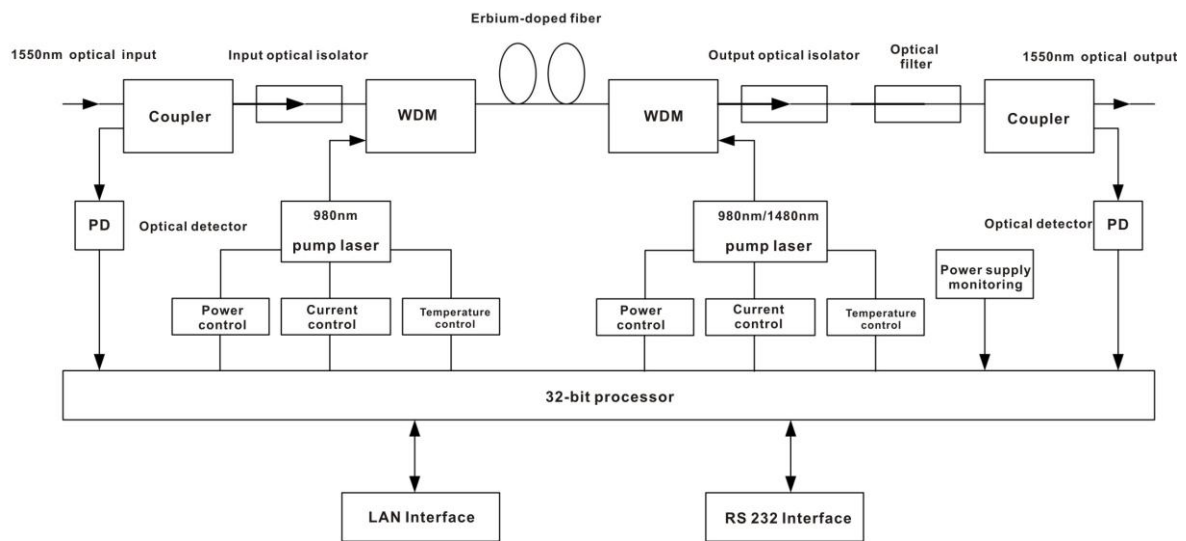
Erbium-doped fiber

1550nm optical input

Input optical isolator

Output optical isolator

Optical filter

1550nm optical output

Coupler

WDM

WDM

Coupler

PD

Optical detector

980nm

pump laser

980nm/1480nm

pump laser

Optical detector

PD

Power supply monitoring

Power control

Current control

Temperature control

Power control

Current control

Temperature control

32-bit processor

LAN Interface

RS 232 Interface